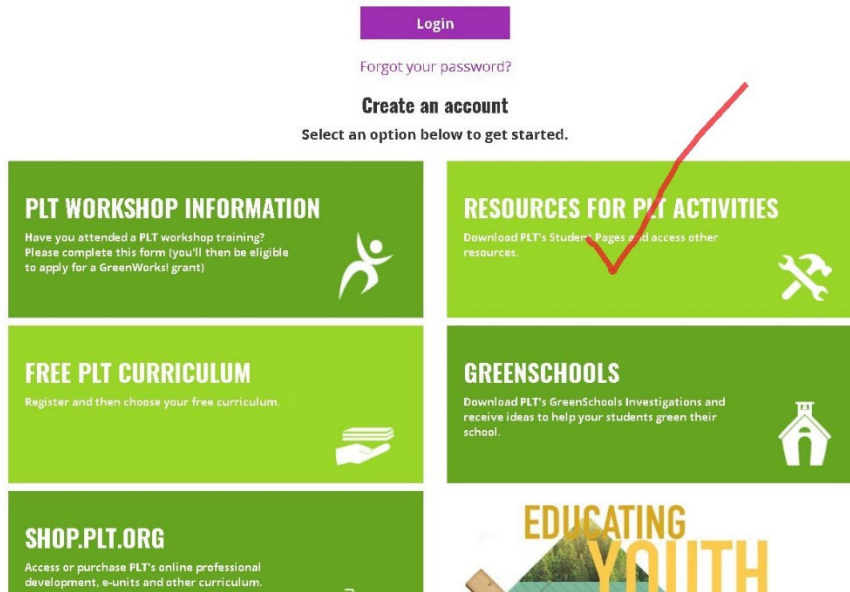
Login

Forgot your password?

Create an account

Select an option below to get started.

PLT WORKSHOP INFORMATION

Have you attended a PLT workshop training? Please complete this form (you'll then be eligible to apply for a GreenWorks! grant)

RESOURCES FOR PLT ACTIVITIES

Download PLT's Student Pages and access other resources.

FREE PLT CURRICULUM

Register and then choose your free curriculum.

GREENSCHOOLS

Download PLT's GreenSchools Investigations and receive ideas to help your students green their school.

SHOP.PLT.ORG

Access or purchase PLT's online professional development, e-units and other curriculum.

EDUCATING YOUTH